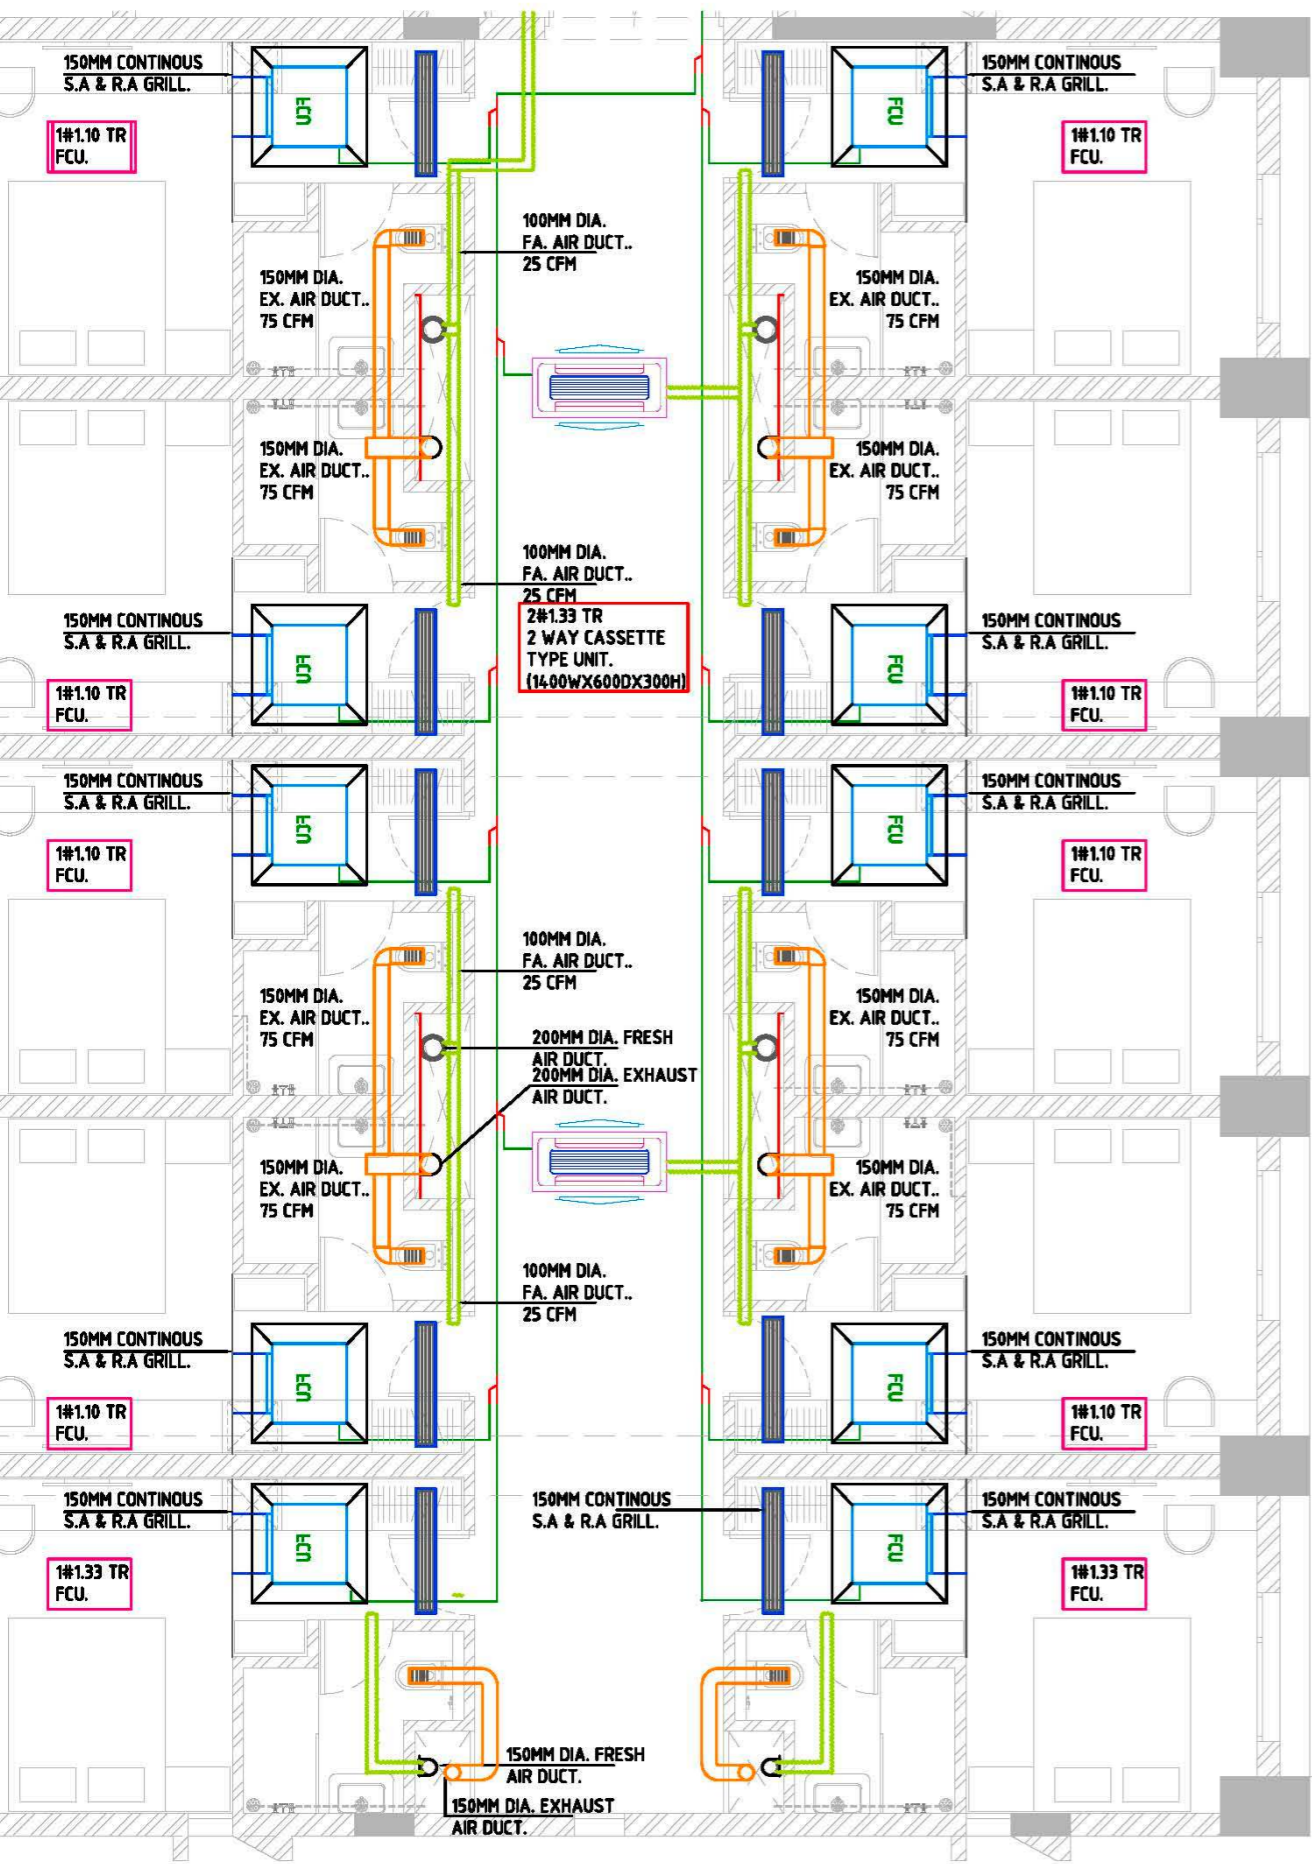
150MM CONTINOUS S.A & R.A GRILL.

1#1.10 TR FCU.

FCU

FCU

150MM CONTINOUS S.A & R.A GRILL.

1#1.10 TR FCU.

100MM DIA. FA. AIR DUCT.. 25 CFM

150MM DIA. EX. AIR DUCT.. 75 CFM

150MM DIA. EX. AIR DUCT.. 75 CFM

150MM DIA. EX. AIR DUCT.. 75 CFM

150MM DIA. EX. AIR DUCT.. 75 CFM

100MM DIA. FA. AIR DUCT.. 25 CFM

2#1.33 TR 2 WAY CASSETTE TYPE UNIT. (1400WX600DX300H)

150MM CONTINOUS S.A & R.A GRILL.

1#1.10 TR FCU.

FCU

FCU

150MM CONTINOUS S.A & R.A GRILL.

1#1.10 TR FCU.

150MM CONTINOUS S.A & R.A GRILL.

1#1.10 TR FCU.

FCU

FCU

150MM CONTINOUS S.A & R.A GRILL.

1#1.10 TR FCU.

100MM DIA. FA. AIR DUCT.. 25 CFM

150MM DIA. EX. AIR DUCT.. 75 CFM

150MM DIA. EX. AIR DUCT.. 75 CFM

200MM DIA. FRESH AIR DUCT.

200MM DIA. EXHAUST AIR DUCT.

150MM DIA. EX. AIR DUCT.. 75 CFM

150MM DIA. EX. AIR DUCT.. 75 CFM

100MM DIA. FA. AIR DUCT.. 25 CFM

150MM CONTINOUS S.A & R.A GRILL.

1#1.10 TR FCU.

FCU

FCU

150MM CONTINOUS S.A & R.A GRILL.

1#1.10 TR FCU.

150MM CONTINOUS S.A & R.A GRILL.

1#1.33 TR FCU.

FCU

150MM CONTINOUS S.A & R.A GRILL.

FCU

150MM CONTINOUS S.A & R.A GRILL.

1#1.33 TR FCU.

150MM DIA. FRESH AIR DUCT.

150MM DIA. EXHAUST AIR DUCT.